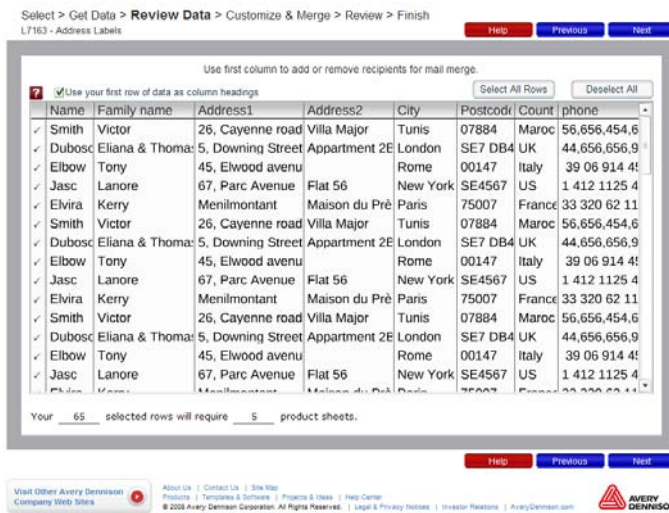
Select > Get Data > **Review Data** > Customize & Merge > Review > Finish
L7163 - Address Labels

Help | Previous | Next

Use first column to add or remove recipients for mail merge.

? ✓ Use your first row of data as column headings

Select All Rows | Deselect All

| | Name | Family name | Address1 | Address2 | City | Postcode | Count | phone |
|---|---|---|---|---|---|---|---|---|
| ✓ | Smith | Victor | 26, Cayenne road | Villa Major | Tunis | 07884 | Maroc | 56,656,454,6 |
| ✓ | Dubosc | Eliana & Thomas | 5, Downing Street | Appartment 2E | London | SE7 DB4 | UK | 44,656,656,9 |
| ✓ | Elbow | Tony | 45, Elwood avenu | | Rome | 00147 | Italy | 39 06 914 45 |
| ✓ | Jasc | Lanore | 67, Parc Avenue | Flat 56 | New York | SE4567 | US | 1 412 1125 4 |
| ✓ | Elvira | Kerry | Menilmontant | Maison du Prè | Paris | 75007 | France | 33 320 62 11 |
| ✓ | Smith | Victor | 26, Cayenne road | Villa Major | Tunis | 07884 | Maroc | 56,656,454,6 |
| ✓ | Dubosc | Eliana & Thomas | 5, Downing Street | Appartment 2E | London | SE7 DB4 | UK | 44,656,656,9 |
| ✓ | Elbow | Tony | 45, Elwood avenu | | Rome | 00147 | Italy | 39 06 914 45 |
| ✓ | Jasc | Lanore | 67, Parc Avenue | Flat 56 | New York | SE4567 | US | 1 412 1125 4 |
| ✓ | Elvira | Kerry | Menilmontant | Maison du Prè | Paris | 75007 | France | 33 320 62 11 |
| ✓ | Smith | Victor | 26, Cayenne road | Villa Major | Tunis | 07884 | Maroc | 56,656,454,6 |
| ✓ | Dubosc | Eliana & Thomas | 5, Downing Street | Appartment 2E | London | SE7 DB4 | UK | 44,656,656,9 |
| ✓ | Elbow | Tony | 45, Elwood avenu | | Rome | 00147 | Italy | 39 06 914 45 |
| ✓ | Jasc | Lanore | 67, Parc Avenue | Flat 56 | New York | SE4567 | US | 1 412 1125 4 |
| | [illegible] | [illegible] | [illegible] | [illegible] | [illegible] | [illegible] | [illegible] | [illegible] |

Your 65 selected rows will require 5 product sheets.

Help | Previous | Next

Visit Other Avery Dennison Company Web Sites

About Us | Contact Us | Site Map
Products | Templates & Software | Projects & Ideas | Help Center
© 2008 Avery Dennison Corporation. All Rights Reserved. | Legal & Privacy Notices | Investor Relations | AveryDennison.com

AVERY DENNISON